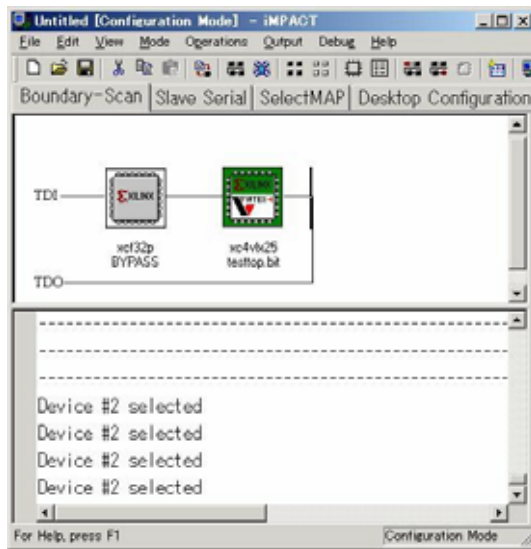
Untitled [Configuration Mode] - iMPACT

File Edit View Mode Operations Output Debug Help

Boundary-Scan | Slave Serial | SelectMAP | Desktop Configuration

TDI

XILINX

xcf32p
BYPASS

XILINX
VIRTEX-4

xc4vlx25
testtop.bit

TDO

------------------------------------------------------------
------------------------------------------------------------
------------------------------------------------------------
Device #2 selected
Device #2 selected
Device #2 selected
Device #2 selected

For Help, press F1

Configuration Mode